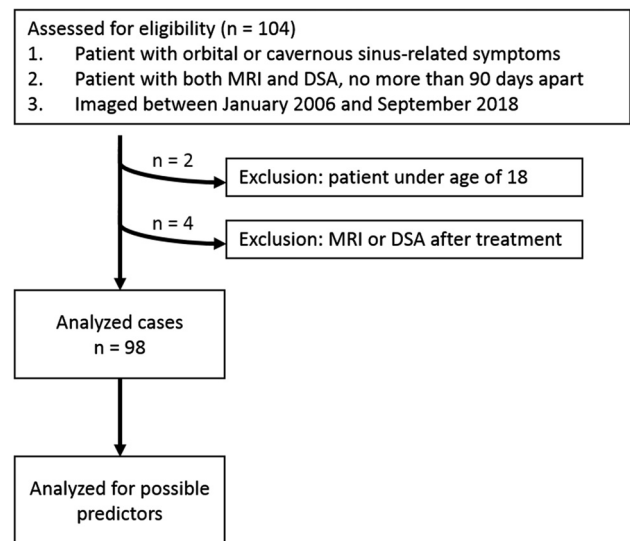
Assessed for eligibility (n = 104)
1. Patient with orbital or cavernous sinus-related symptoms
2. Patient with both MRI and DSA, no more than 90 days apart
3. Imaged between January 2006 and September 2018

n = 2

Exclusion: patient under age of 18

n = 4

Exclusion: MRI or DSA after treatment

Analyzed cases
n = 98

Analyzed for possible predictors